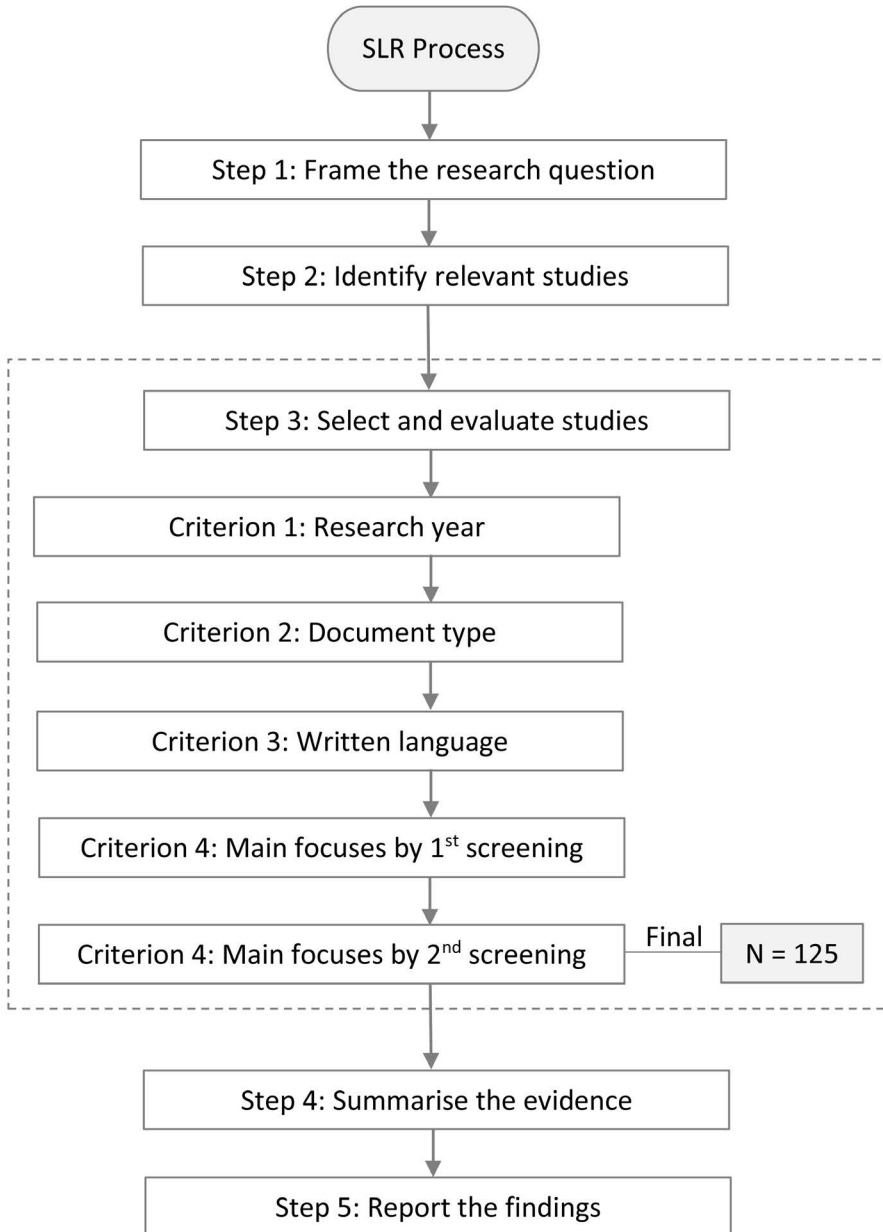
SLR Process

Step 1: Frame the research question

Step 2: Identify relevant studies

Step 3: Select and evaluate studies

Criterion 1: Research year

Criterion 2: Document type

Criterion 3: Written language

Criterion 4: Main focuses by 1$^{st}$ screening

Criterion 4: Main focuses by 2$^{nd}$ screening

Final

N = 125

Step 4: Summarise the evidence

Step 5: Report the findings